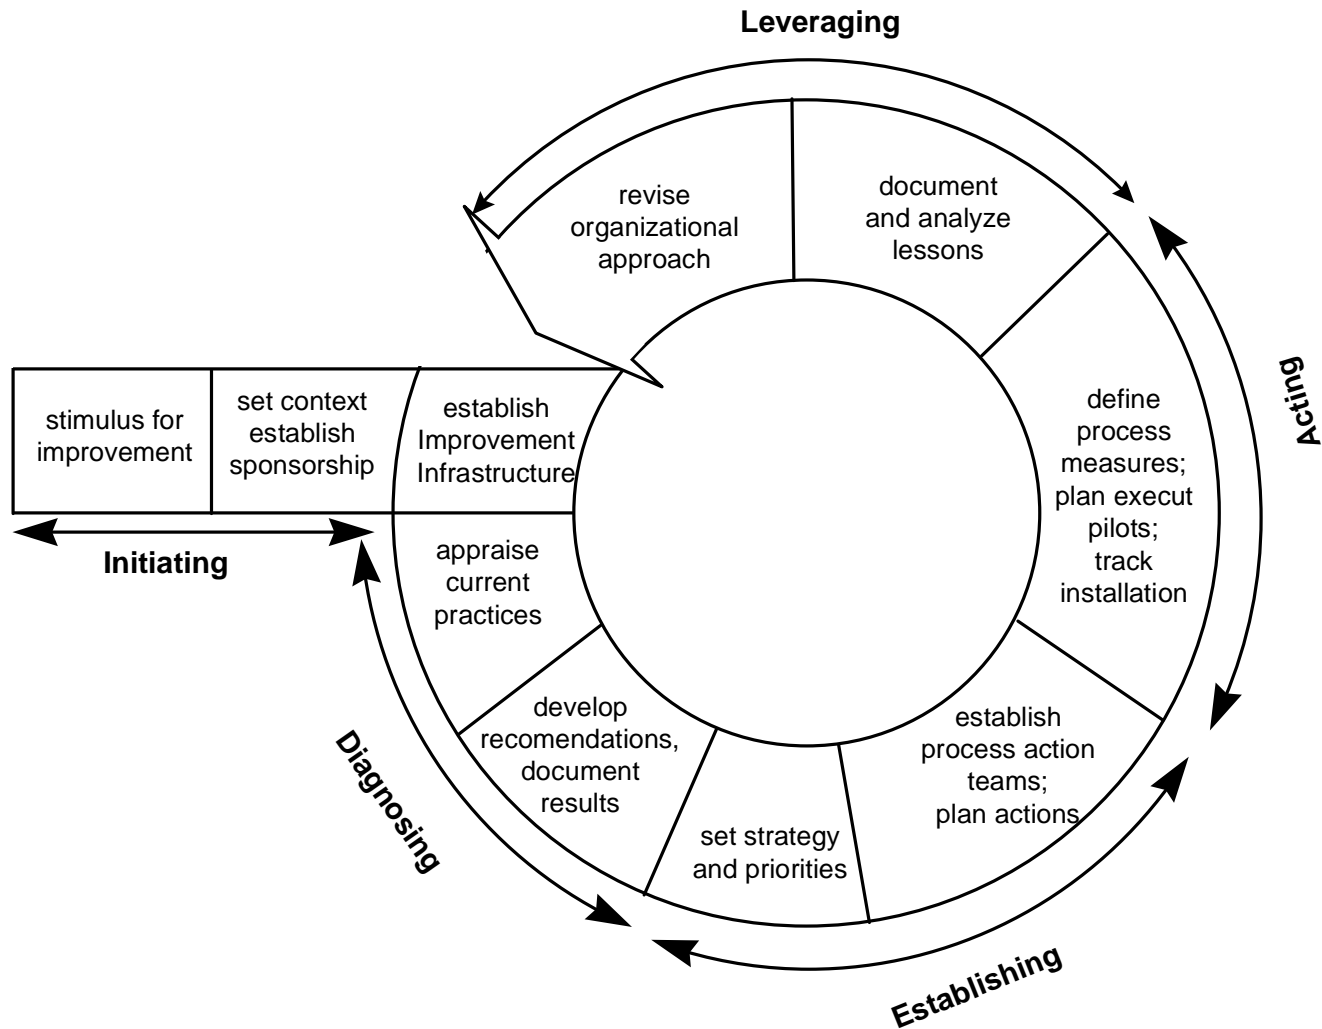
Leveraging

revise organizational approach

document and analyze lessons

stimulus for improvement

set context establish sponsorship

establish Improvement Infrastructure

define process measures; plan execut pilots; track installation

Acting

Initiating

appraise current practices

develop recomendations, document results

set strategy and priorities

establish process action teams; plan actions

Diagnosing

Establishing